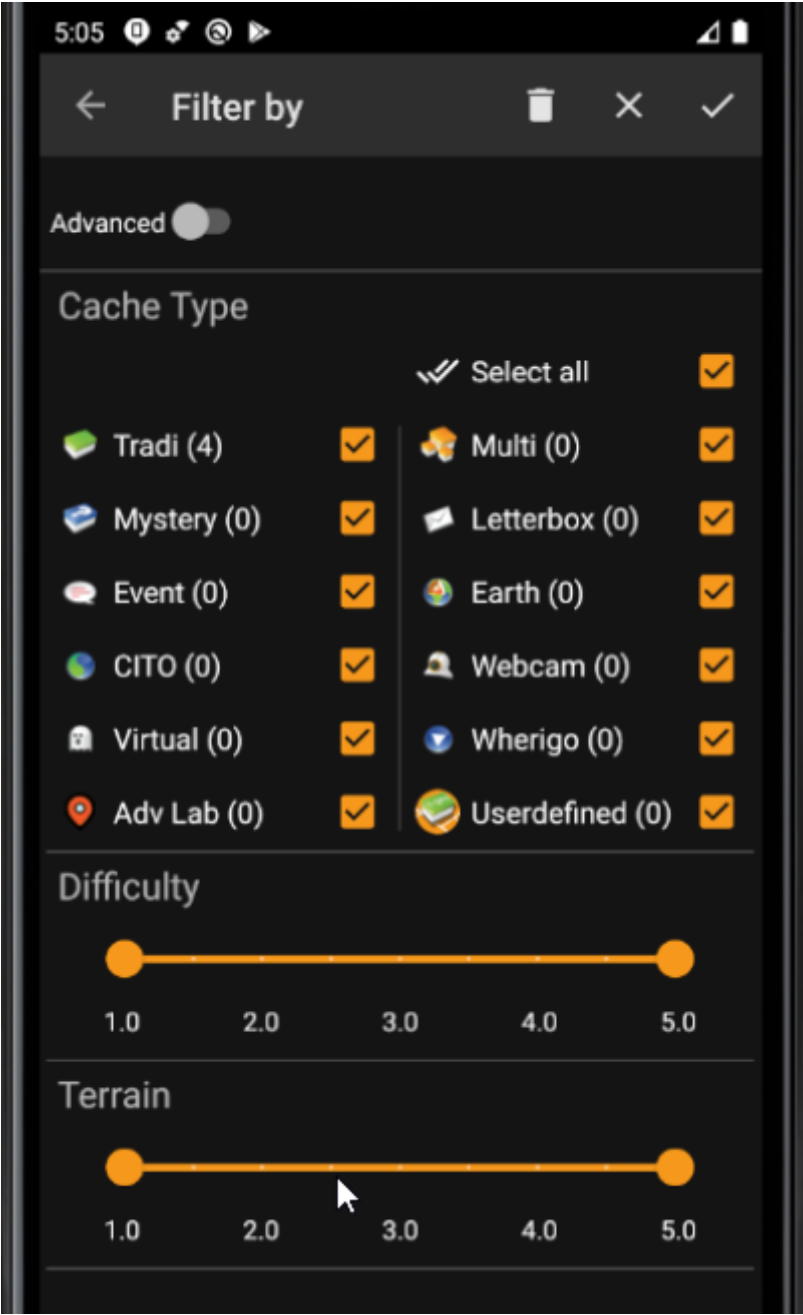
5:05

Filter by

Advanced

Cache Type

Select all

Tradi (4)

Multi (0)

Mystery (0)

Letterbox (0)

Event (0)

Earth (0)

CITO (0)

Webcam (0)

Virtual (0)

Wherigo (0)

Adv Lab (0)

Userdefined (0)

Difficulty

1.0 2.0 3.0 4.0 5.0

Terrain

1.0 2.0 3.0 4.0 5.0